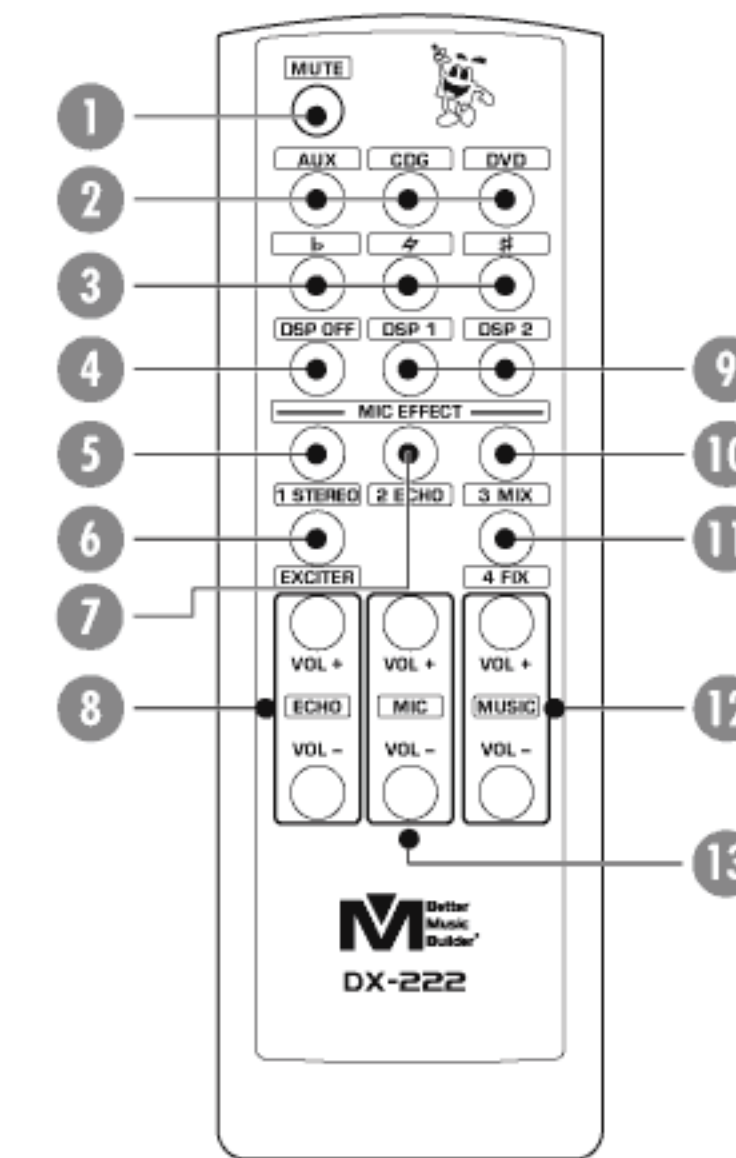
MUTE

1

AUX CDG DVD

2

♭ ♮ ♯

3

DSP OFF DSP 1 DSP 2

4

9

MIC EFFECT

5

10

1 STEREO 2 ECHO 3 MIX

6

11

EXCITER 4 FIX

7

VOL + VOL + VOL +

8

ECHO MIC MUSIC

12

VOL – VOL – VOL –

13

M Better Music Builder®

DX-222